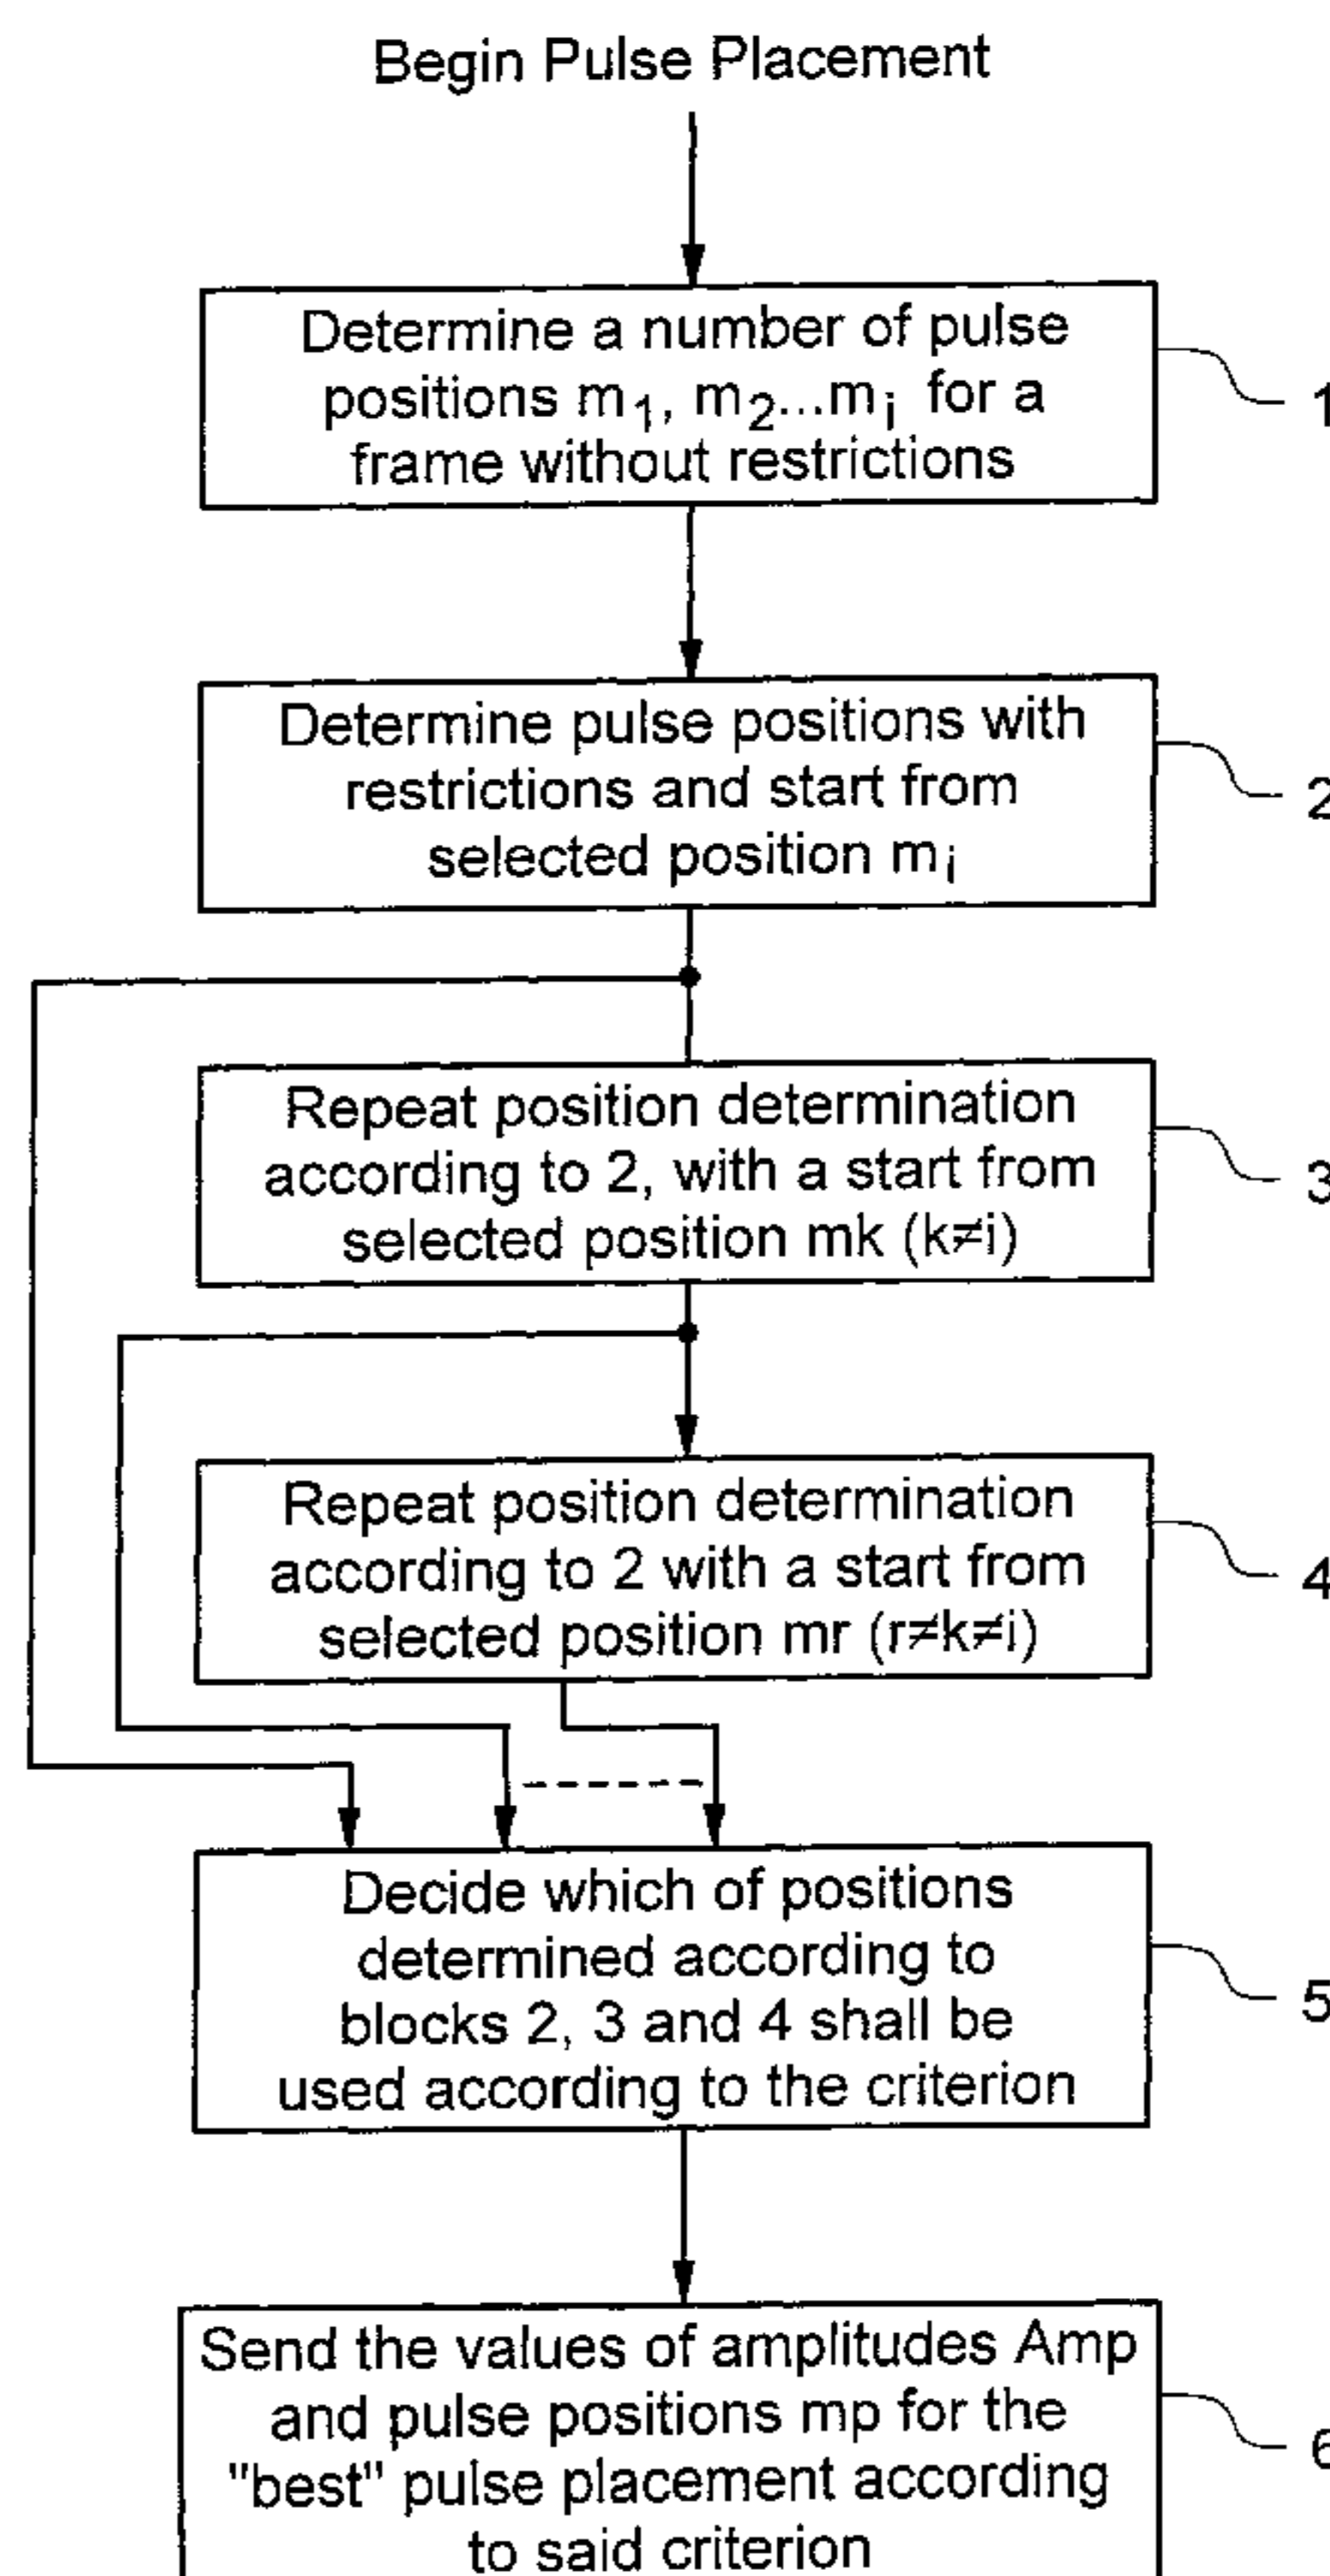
Begin Pulse Placement

Determine a number of pulse positions $m_1$, $m_2$...$m_i$ for a frame without restrictions

1

Determine pulse positions with restrictions and start from selected position $m_i$

2

Repeat position determination according to 2, with a start from selected position mk (k≠i)

3

Repeat position determination according to 2 with a start from selected position mr (r≠k≠i)

4

Decide which of positions determined according to blocks 2, 3 and 4 shall be used according to the criterion

5

Send the values of amplitudes Amp and pulse positions mp for the "best" pulse placement according to said criterion

6